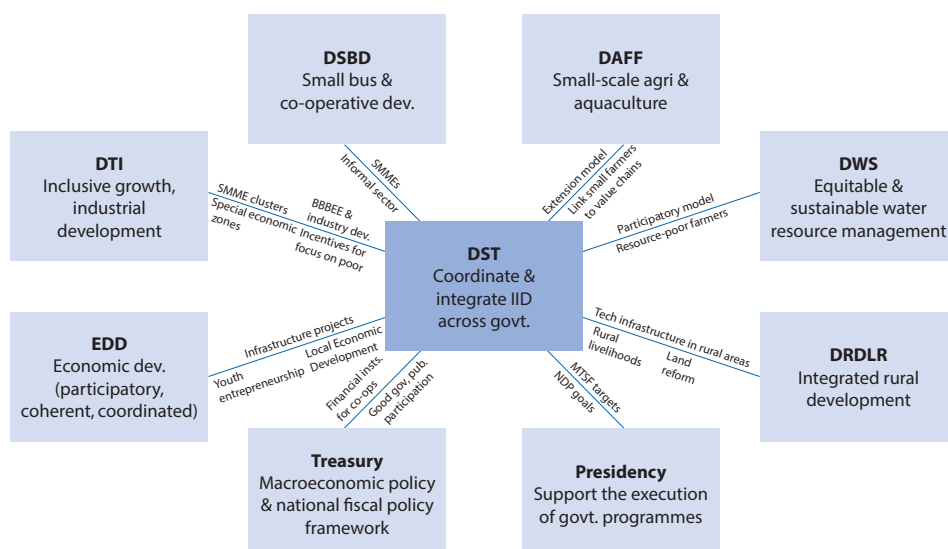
DSBD
Small bus & co-operative dev.

DAFF
Small-scale agri & aquaculture

DTI
Inclusive growth, industrial development

DWS
Equitable & sustainable water resource management

DST
Coordinate & integrate IID across govt.

EDD
Economic dev. (participatory, coherent, coordinated)

DRDLR
Integrated rural development

Treasury
Macroeconomic policy & national fiscal policy framework

Presidency
Support the execution of govt. programmes

SMMEs
Informal sector

Extension model
Link small farmers to value chains

SMME clusters
Special economic zones

BBBEE & industry dev.
Incentives for focus on poor

Participatory model
Resource-poor farmers

Infrastructure projects
Local Economic Development
Youth entrepreneurship

Tech infrastructure in rural areas
Rural livelihoods
Land reform

Financial insts. for co-ops
Good gov, pub. participation

MTSF targets
NDP goals